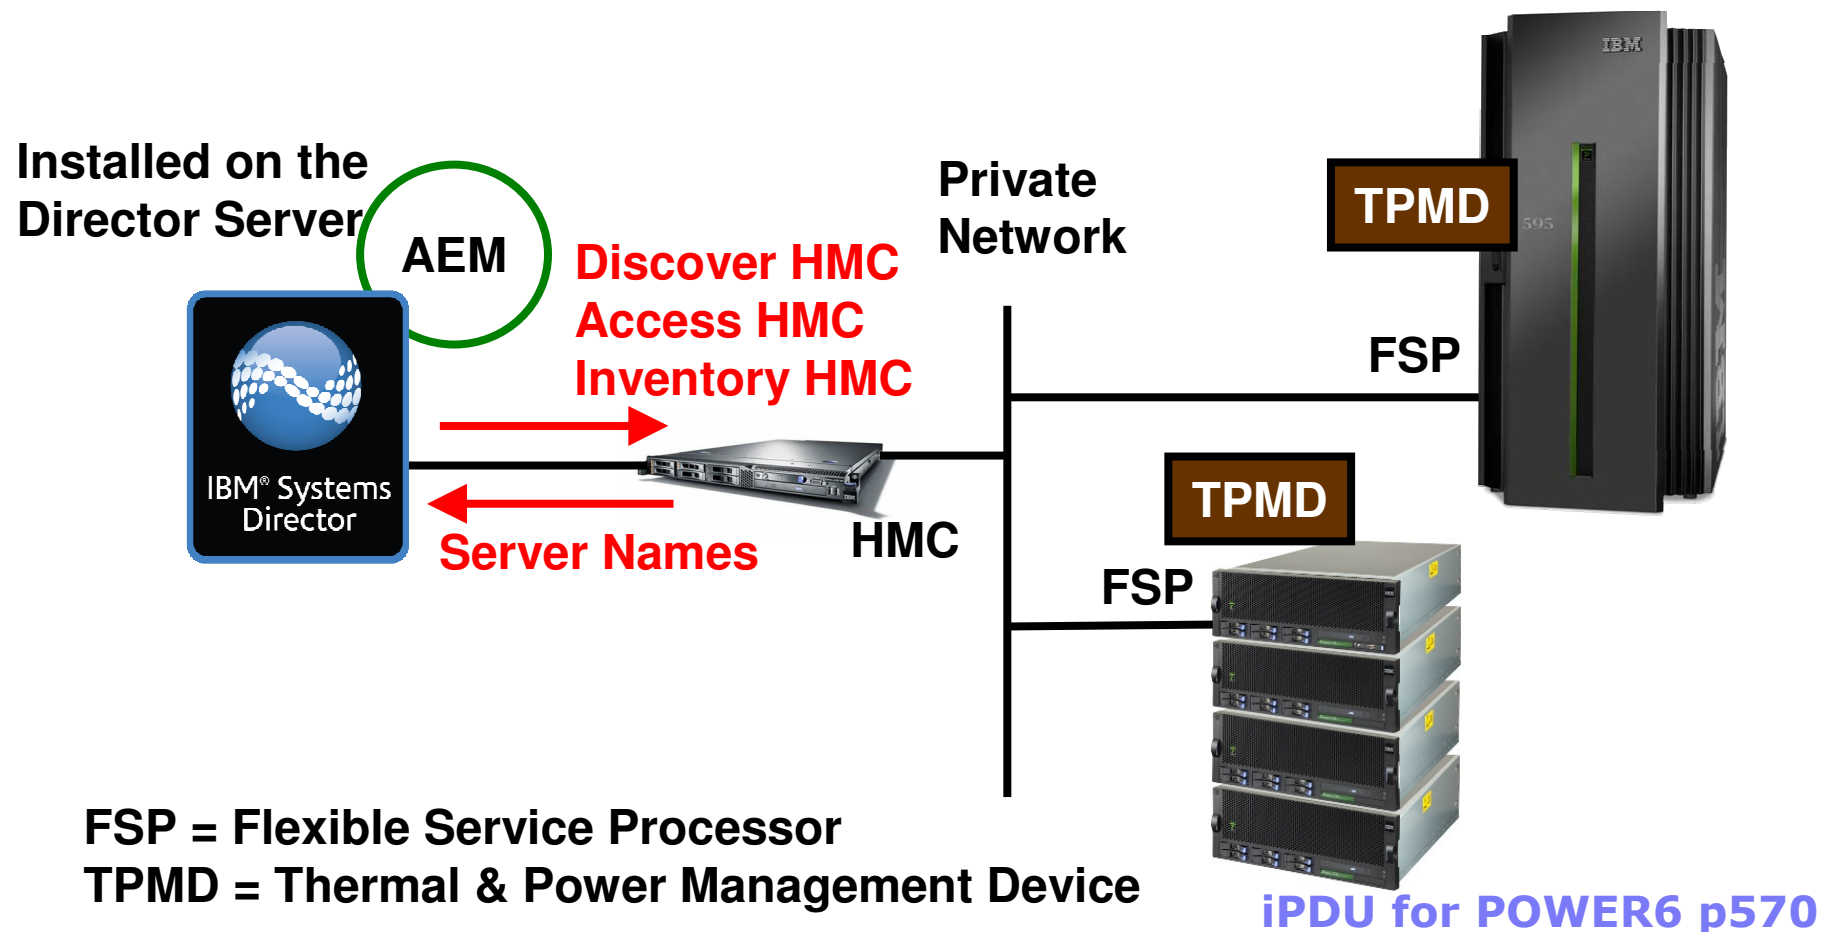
Installed on the Director Server

AEM

IBM® Systems Director

Discover HMC
Access HMC
Inventory HMC

Server Names

HMC

Private Network

IBM

TPMD

595

FSP

TPMD

FSP

FSP = Flexible Service Processor
TPMD = Thermal & Power Management Device

iPDU for POWER6 p570